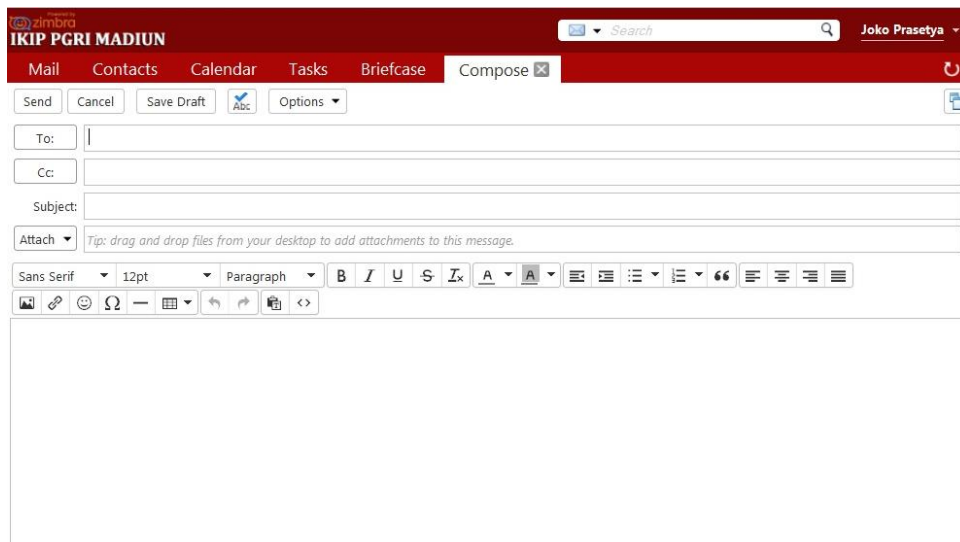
Powered by zimbra
IKIP PGRI MADIUN

Search

Joko Prasetya

Mail Contacts Calendar Tasks Briefcase Compose

Send Cancel Save Draft Abc Options

To:

Cc:

Subject:

Attach Tip: drag and drop files from your desktop to add attachments to this message.

Sans Serif 12pt Paragraph B I U S $I_x$ A A 66

Ω